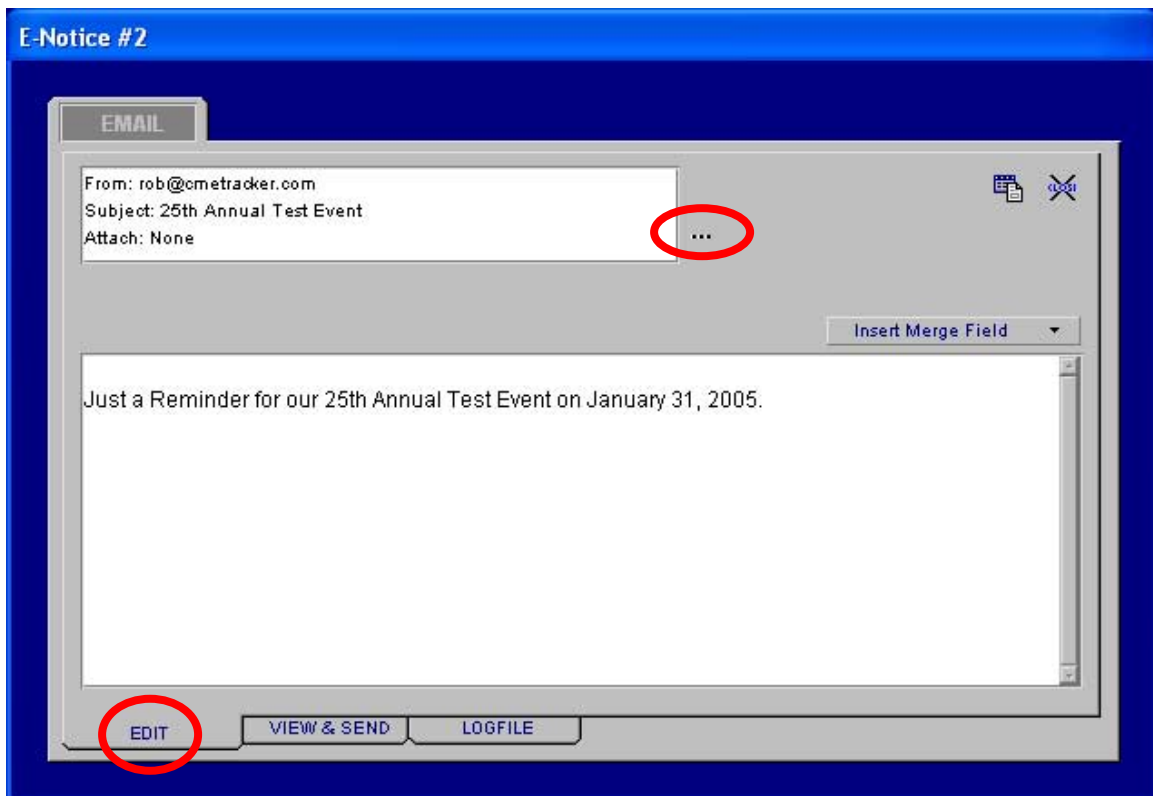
E-Notice #2

EMAIL

From: rob@cmetracker.com
Subject: 25th Annual Test Event
Attach: None

...

CLOSE

Insert Merge Field

Just a Reminder for our 25th Annual Test Event on January 31, 2005.

EDIT
VIEW & SEND
LOGFILE